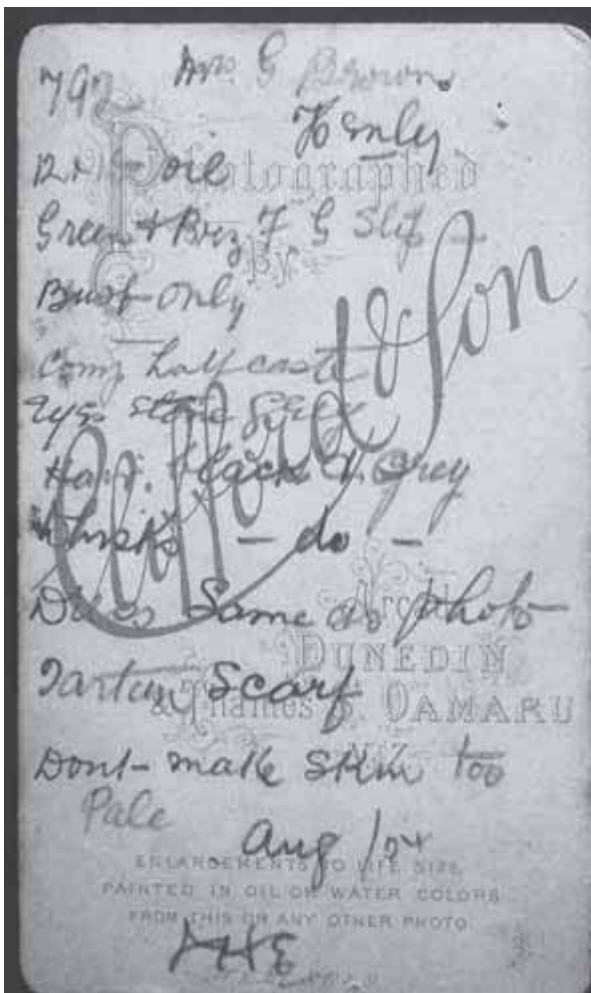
792 Mrs G Brown
Head only
12 x 15 Pastel
Green & Brz F G Slip
Bust only
Comp half caste
Eyes stone grey
Hair black & grey
Whisk — do —
Dress same as photo
Tartan Scarf
Dont make skin too
Pale
Aug 1904
HHE

Photographed
By
Clifford & Son
Arcade
DUNEDIN
& Thames St. OAMARU
N.Z.

ENLARGEMENTS TO LIFE SIZE
PAINTED IN OIL OR WATER COLORS
FROM THIS OR ANY OTHER PHOTO